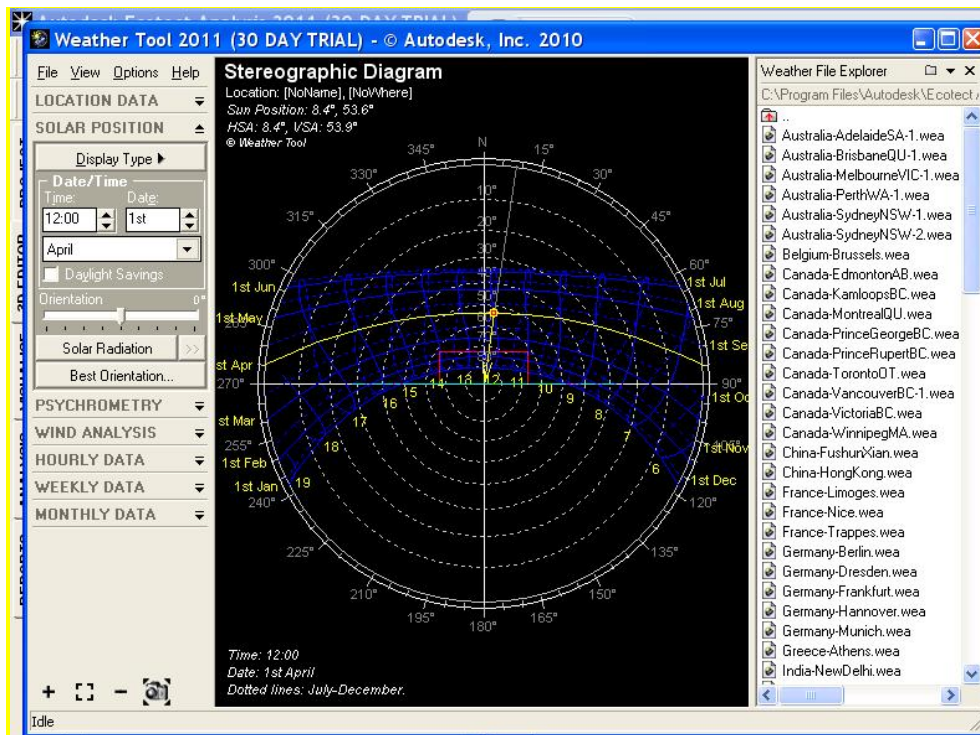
Autodesk Ecotect Analysis 2011 (30 DAY TRIAL)

Weather Tool 2011 (30 DAY TRIAL) - © Autodesk, Inc. 2010

File View Options Help

LOCATION DATA
SOLAR POSITION
Display Type ▶
Date/Time
Time: Date:
12:00 1st
April
Daylight Savings
Orientation 0°
Solar Radiation >>
Best Orientation...
PSYCHROMETRY
WIND ANALYSIS
HOURLY DATA
WEEKLY DATA
MONTHLY DATA

Stereographic Diagram
Location: [NoName], [NoWhere]
Sun Position: 8.4°, 53.6°
HSA: 8.4°, VSA: 53.9°
© Weather Tool

N
345° 15° 330° 30° 315° 45° 300° 60° 285° 75° 270° 90° 255° 105° 240° 120° 225° 135° 210° 150° 195° 165° 180°
10° 20° 30° 40° 50° 60°
1st Jun 1st Jul 1st May 1st Aug st Apr 1st Se st Mar 1st Oc 1st Feb 1st Nov 1st Jan 1st Dec
19 18 17 16 15 14 13 12 11 10 9 8 7 6

Time: 12:00
Date: 1st April
Dotted lines: July-December.

Weather File Explorer
C:\Program Files\Autodesk\Ecotect
..
Australia-AdelaideSA-1.wea
Australia-BrisbaneQU-1.wea
Australia-MelbourneVIC-1.wea
Australia-PerthWA-1.wea
Australia-SydneyNSW-1.wea
Australia-SydneyNSW-2.wea
Belgium-Brussels.wea
Canada-EdmontonAB.wea
Canada-KamloopsBC.wea
Canada-MontrealQU.wea
Canada-PrinceGeorgeBC.wea
Canada-PrinceRupertBC.wea
Canada-TorontoOT.wea
Canada-VancouverBC-1.wea
Canada-VictoriaBC.wea
Canada-WinnipegMA.wea
China-FushunXian.wea
China-HongKong.wea
France-Limoges.wea
France-Nice.wea
France-Trappes.wea
Germany-Berlin.wea
Germany-Dresden.wea
Germany-Frankfurt.wea
Germany-Hannover.wea
Germany-Munich.wea
Greece-Athens.wea
India-NewDelhi.wea

Idle